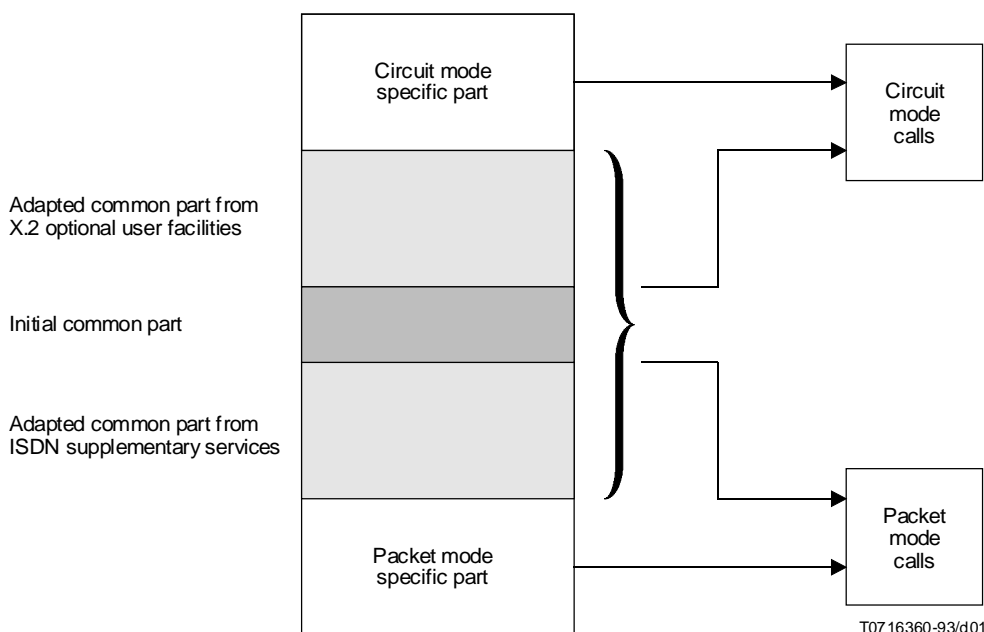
Circuit mode specific part

Circuit mode calls

Adapted common part from X.2 optional user facilities

Initial common part

Adapted common part from ISDN supplementary services

Packet mode specific part

Packet mode calls

T0716360-93/d01